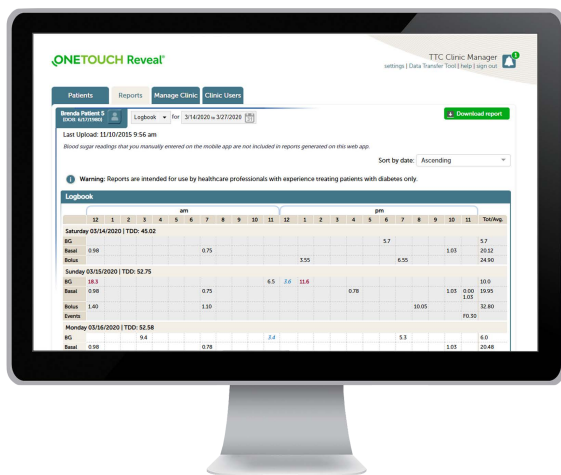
ONETOUCH Reveal®

TTC Clinic Manager
settings | Data Transfer Tool | help | sign out

Patients Reports Manage Clinic Clinic Users

Brenda Patient 5 (DOB: 3/17/1980)

Logbook for 3/14/2020 to 3/27/2020

Download report

Last Upload: 11/10/2015 9:56 am

Blood sugar readings that you manually entered on the mobile app are not included in reports generated on this web app.

Sort by date: Ascending

Warning: Reports are intended for use by healthcare professionals with experience treating patients with diabetes only.

Logbook

| | am | | | | | | | | | | | | pm | | | | | | | | | | | | |
|---|---|---|---|---|---|---|---|---|---|---|---|---|---|---|---|---|---|---|---|---|---|---|---|---|---|
| | 12 | 1 | 2 | 3 | 4 | 5 | 6 | 7 | 8 | 9 | 10 | 11 | 12 | 1 | 2 | 3 | 4 | 5 | 6 | 7 | 8 | 9 | 10 | 11 | Tot/Avg. |
| Saturday 03/14/2020 \| TDD: 45.02 | | | | | | | | | | | | | | | | | | | | | | | | | |
| BG | | | | | | | | | | | | | | | | | | | 5.7 | | | | | | 5.7 |
| Basal | 0.98 | | | | | | | 0.75 | | | | | | | | | | | | | | | 1.03 | | 20.12 |
| Bolus | | | | | | | | | | | | | 3.55 | | | | | | | 6.55 | | | | | 24.90 |
| Sunday 03/15/2020 \| TDD: 52.75 | | | | | | | | | | | | | | | | | | | | | | | | | |
| BG | 18.3 | | | | | | | | | | | 6.5 | 3.6 | 11.6 | | | | | | | | | | | 10.0 |
| Basal | 0.98 | | | | | | | 0.75 | | | | | | | | | 0.78 | | | | | | 1.03 | 0.00 1.03 | 19.95 |
| Bolus | 1.40 | | | | | | | 1.10 | | | | | | | | | | | | | | 10.05 | | | 32.80 |
| Events | | | | | | | | | | | | | | | | | | | | | | | | F0.30 | |
| Monday 03/16/2020 \| TDD: 52.58 | | | | | | | | | | | | | | | | | | | | | | | | | |
| BG | | | 9.4 | | | | | | | | | 3.4 | | | | | | | | 5.3 | | | | | 6.0 |
| Basal | 0.98 | | | | | | | 0.78 | | | | | | | | | | | | | | | 1.03 | | 20.48 |